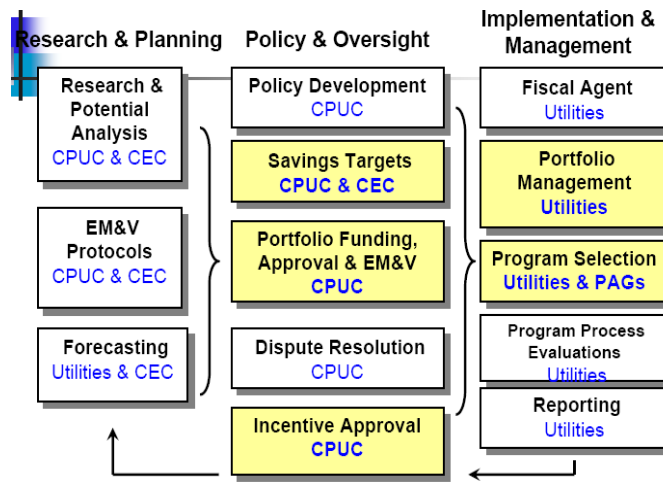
Research & Planning

Research & Potential Analysis
CPUC & CEC

EM&V Protocols
CPUC & CEC

Forecasting
Utilities & CEC

Policy & Oversight

Policy Development
CPUC

Savings Targets
CPUC & CEC

Portfolio Funding, Approval & EM&V
CPUC

Dispute Resolution
CPUC

Incentive Approval
CPUC

Implementation & Management

Fiscal Agent
Utilities

Portfolio Management
Utilities

Program Selection
Utilities & PAGs

Program Process Evaluations
Utilities

Reporting
Utilities